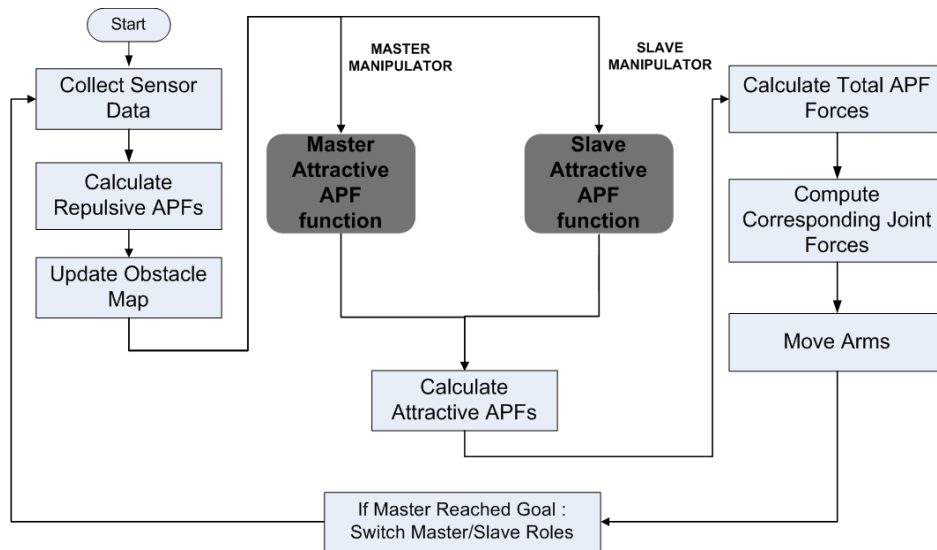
Start

Collect Sensor Data

Calculate Repulsive APFs

Update Obstacle Map

MASTER MANIPULATOR

SLAVE MANIPULATOR

Master Attractive APF function

Slave Attractive APF function

Calculate Attractive APFs

Calculate Total APF Forces

Compute Corresponding Joint Forces

Move Arms

If Master Reached Goal : Switch Master/Slave Roles